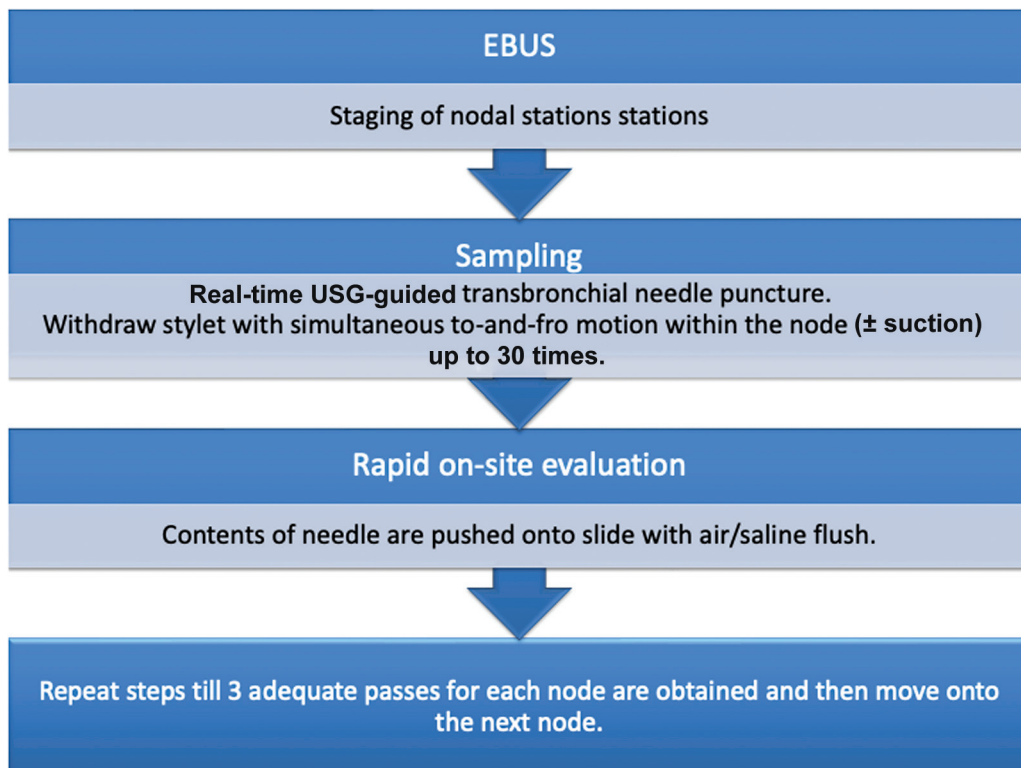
EBUS

Staging of nodal stations stations

Sampling

Real-time USG-guided transbronchial needle puncture.
Withdraw stylet with simultaneous to-and-fro motion within the node (± suction) up to 30 times.

Rapid on-site evaluation

Contents of needle are pushed onto slide with air/saline flush.

Repeat steps till 3 adequate passes for each node are obtained and then move onto the next node.